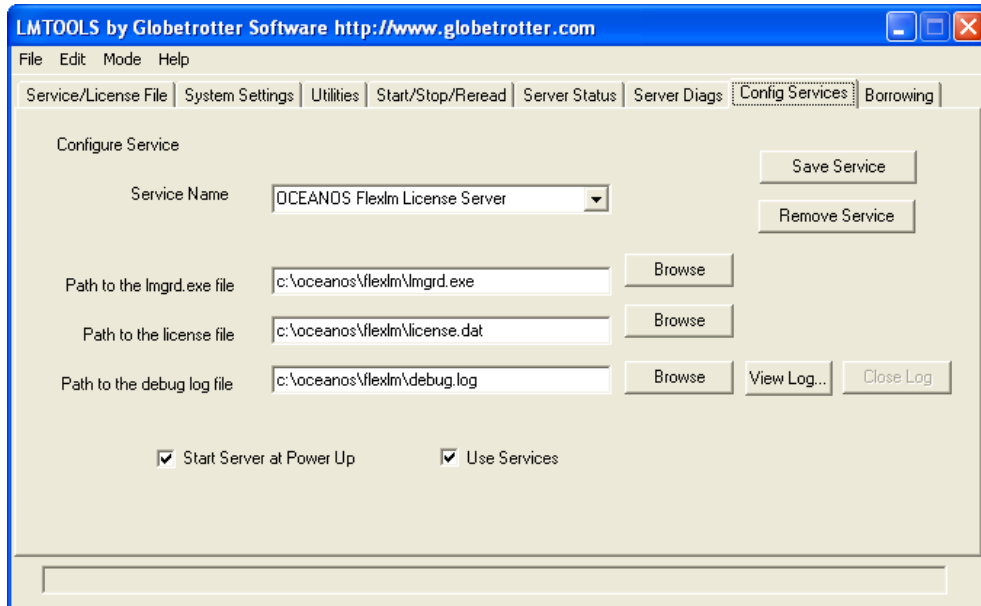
LMTOOLS by Globetrotter Software http://www.globetrotter.com

File Edit Mode Help

Service/License File | System Settings | Utilities | Start/Stop/Reread | Server Status | Server Diags | Config Services | Borrowing

Configure Service

Save Service

Service Name OCEANOS Flexlm License Server

Remove Service

Path to the lmgrd.exe file c:\oceanos\flexlm\lmgrd.exe Browse

Path to the license file c:\oceanos\flexlm\license.dat Browse

Path to the debug log file c:\oceanos\flexlm\debug.log Browse View Log... Close Log

Start Server at Power Up

Use Services